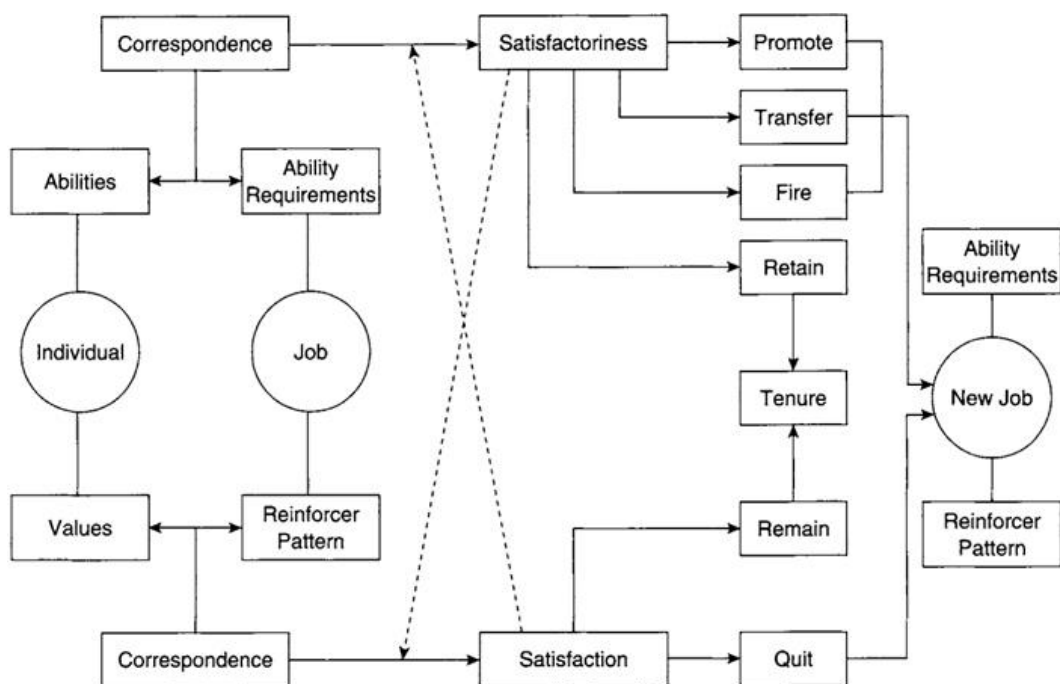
Correspondence

Satisfactoriness

Promote

Transfer

Fire

Retain

Abilities

Ability Requirements

Individual

Job

Ability Requirements

Tenure

New Job

Values

Reinforcer Pattern

Remain

Reinforcer Pattern

Correspondence

Satisfaction

Quit